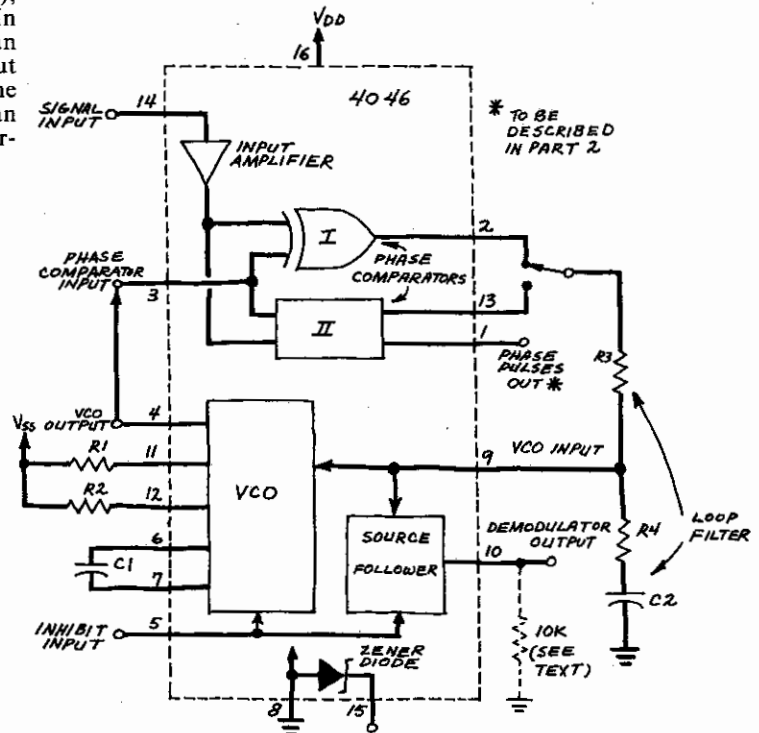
),
in
an
ut
he
an
r-

$V_{DD}$
16
4046
SIGNAL INPUT
14
INPUT AMPLIFIER
* TO BE DESCRIBED IN PART 2
I
2
PHASE COMPARATOR INPUT
PHASE COMPARATORS
3
13
II
1
PHASE PULSES OUT *
R3
$V_{SS}$
VCO OUTPUT
4
R1
11
VCO INPUT
9
R2
12
VCO
LOOP FILTER
SOURCE FOLLOWER
DEMODULATOR OUTPUT
R4
6
C1
10
7
C2
INHIBIT INPUT
5
10K (SEE TEXT)
ZENER DIODE
8
15